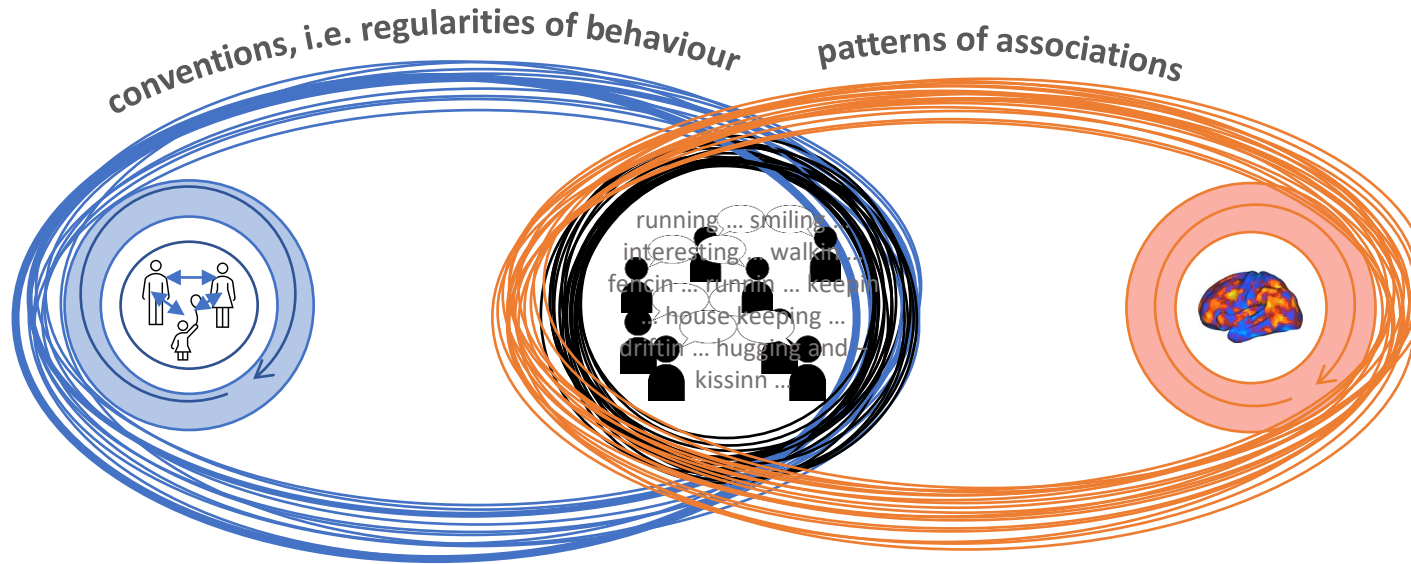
conventions, i.e. regularities of behaviour

patterns of associations

running ... smiling ...
interesting ... walkin ...
fencin ... runnin ... keepin
... house keeping ...
driftin ... hugging and
kissinn ...